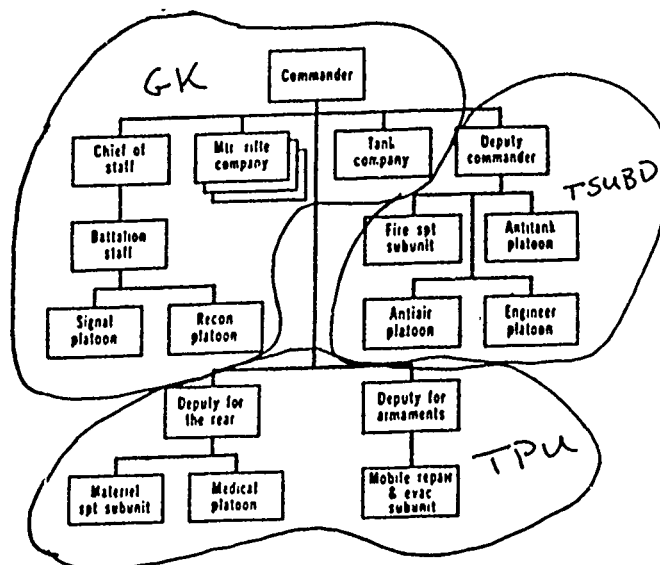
GK

Commander

Chief of staff

Mtz rifle company

Tank company

Deputy commander

TSUBD

Battalion staff

Fire spt subunit

Antitank platoon

Signal platoon

Recon platoon

Antiair platoon

Engineer platoon

Deputy for the rear

Deputy for armaments

TPU

Materiel spt subunit

Medical platoon

Mobile repair & evac subunit